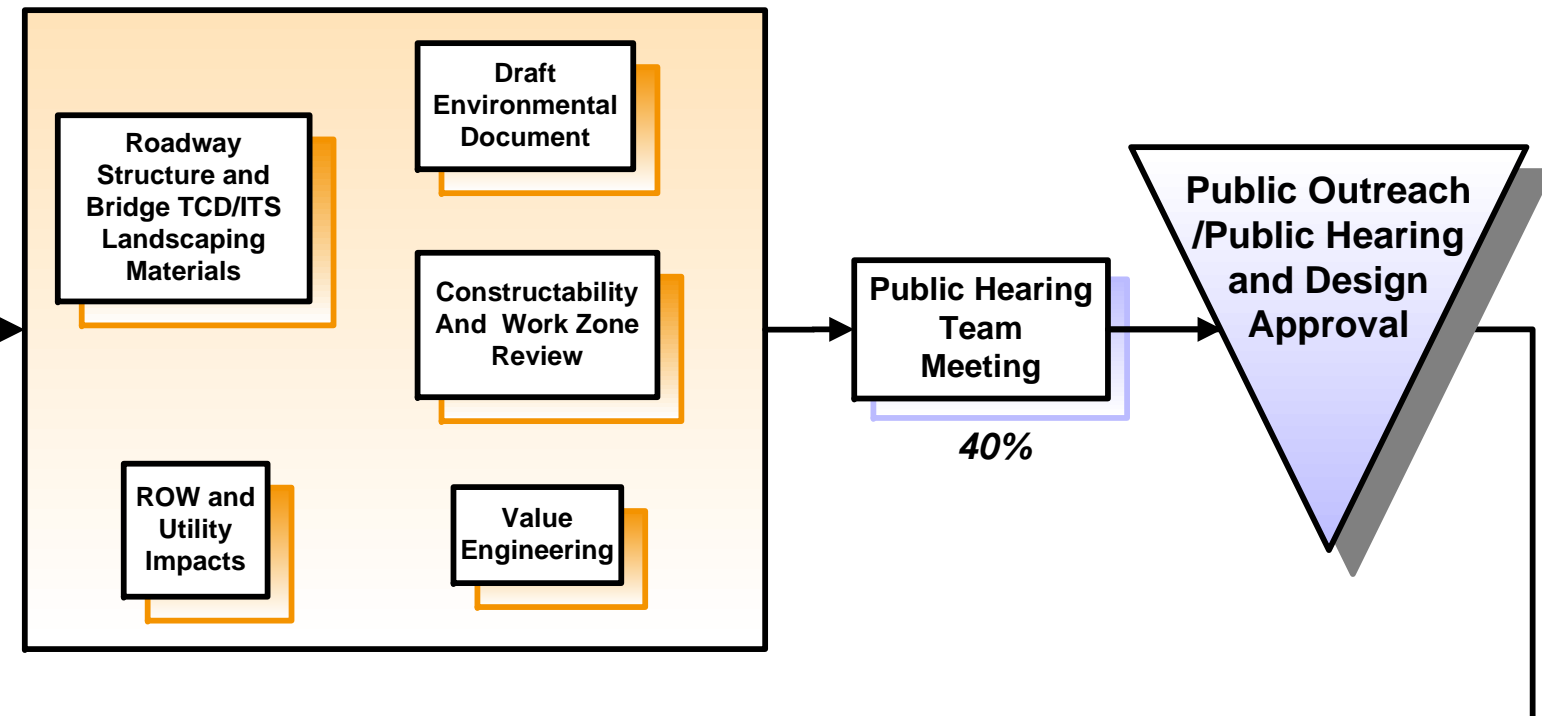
Roadway Structure and Bridge TCD/ITS Landscaping Materials

Draft Environmental Document

Constructability And Work Zone Review

ROW and Utility Impacts

Value Engineering

Public Hearing Team Meeting

40%

Public Outreach /Public Hearing and Design Approval